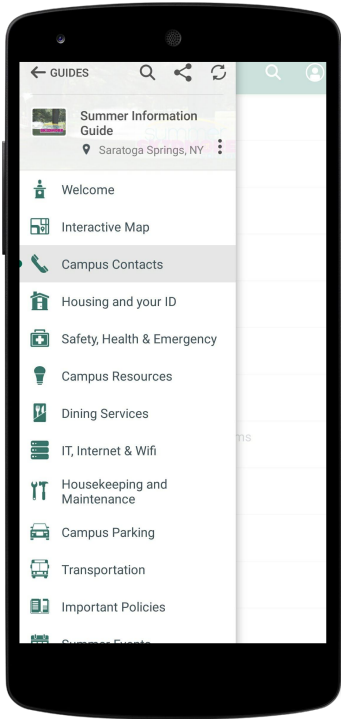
← GUIDES

Summer Information Guide
Saratoga Springs, NY

Welcome
Interactive Map
Campus Contacts
Housing and your ID
Safety, Health & Emergency
Campus Resources
Dining Services
IT, Internet & Wifi
Housekeeping and Maintenance
Campus Parking
Transportation
Important Policies
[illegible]